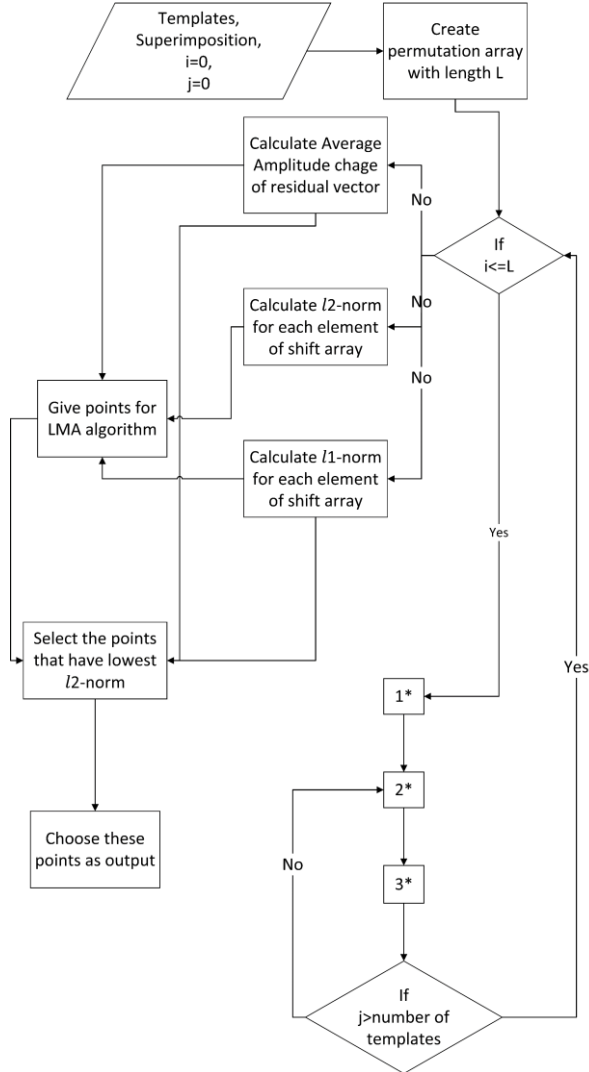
Templates, Superimposition, i=0, j=0

Create permutation array with length L

Calculate Average Amplitude chage of residual vector

No

If i<=L

Calculate $l2$-norm for each element of shift array

No

No

Give points for LMA algorithm

Calculate $l1$-norm for each element of shift array

Yes

Select the points that have lowest $l2$-norm

Yes

1*

2*

Choose these points as output

No

3*

If j>number of templates